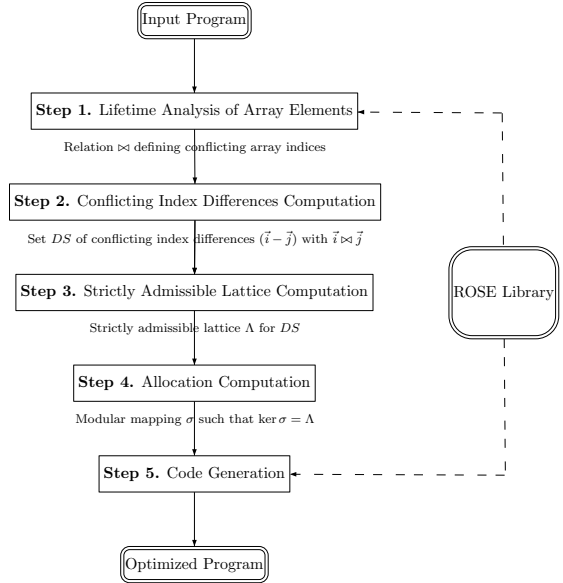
Input Program

**Step 1.** Lifetime Analysis of Array Elements

Relation $\bowtie$ defining conflicting array indices

**Step 2.** Conflicting Index Differences Computation

Set $DS$ of conflicting index differences $(\vec{i} - \vec{j})$ with $\vec{i} \bowtie \vec{j}$

**Step 3.** Strictly Admissible Lattice Computation

Strictly admissible lattice $\Lambda$ for $DS$

**Step 4.** Allocation Computation

Modular mapping $\sigma$ such that $\ker \sigma = \Lambda$

**Step 5.** Code Generation

Optimized Program

ROSE Library